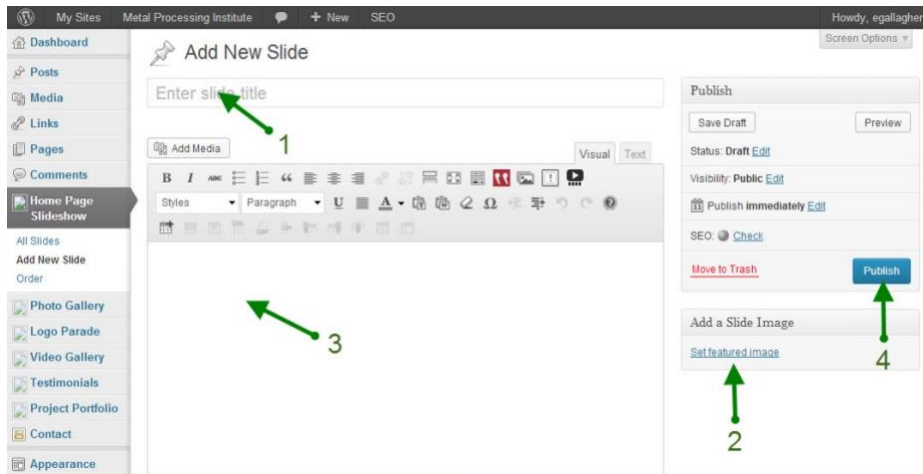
My Sites Metal Processing Institute + New SEO Howdy, egallagher

Screen Options

Dashboard
Posts
Media
Links
Pages
Comments
Home Page Slideshow
All Slides
Add New Slide
Order
Photo Gallery
Logo Parade
Video Gallery
Testimonials
Project Portfolio
Contact
Appearance

Add New Slide

Enter slide title

1

Add Media

Visual Text

B I ABC

Styles Paragraph U A Ω

3

Publish

Save Draft Preview

Status: Draft Edit

Visibility: Public Edit

Publish immediately Edit

SEO: Check

Move to Trash Publish

4

Add a Slide Image

Set featured image

2